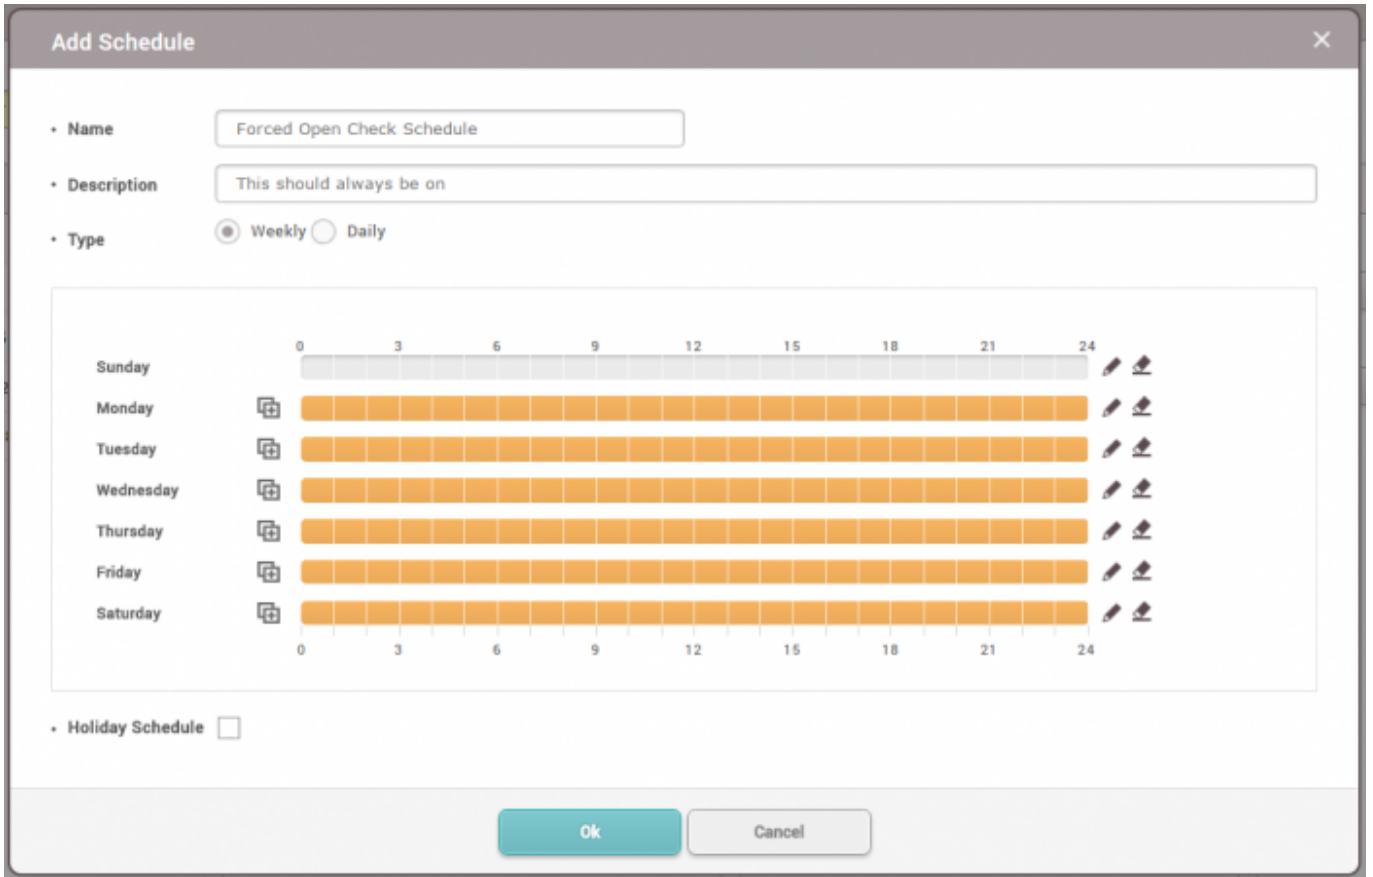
Add Schedule ✕

• Name Forced Open Check Schedule

• Description This should always be on

• Type Weekly Daily

0 3 6 9 12 15 18 21 24

Sunday
Monday
Tuesday
Wednesday
Thursday
Friday
Saturday

0 3 6 9 12 15 18 21 24

• Holiday Schedule

Ok Cancel